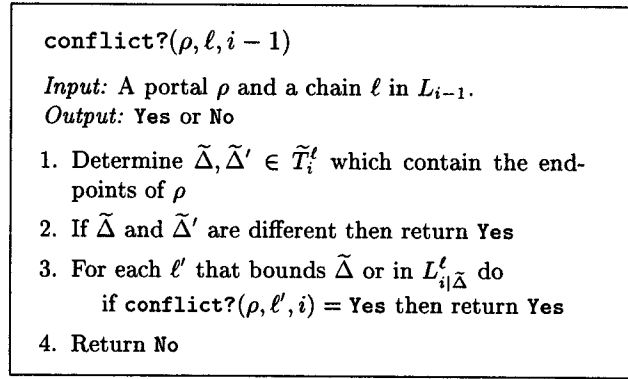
conflict?$(\rho, \ell, i-1)$

*Input:* A portal $\rho$ and a chain $\ell$ in $L_{i-1}$.
*Output:* Yes or No

1. Determine $\widetilde{\Delta}, \widetilde{\Delta}' \in \widetilde{T}_i^{\ell}$ which contain the endpoints of $\rho$
2. If $\widetilde{\Delta}$ and $\widetilde{\Delta}'$ are different then return Yes
3. For each $\ell'$ that bounds $\widetilde{\Delta}$ or in $L^{\ell}_{i|\widetilde{\Delta}}$ do
   if conflict?$(\rho, \ell', i) =$ Yes then return Yes
4. Return No